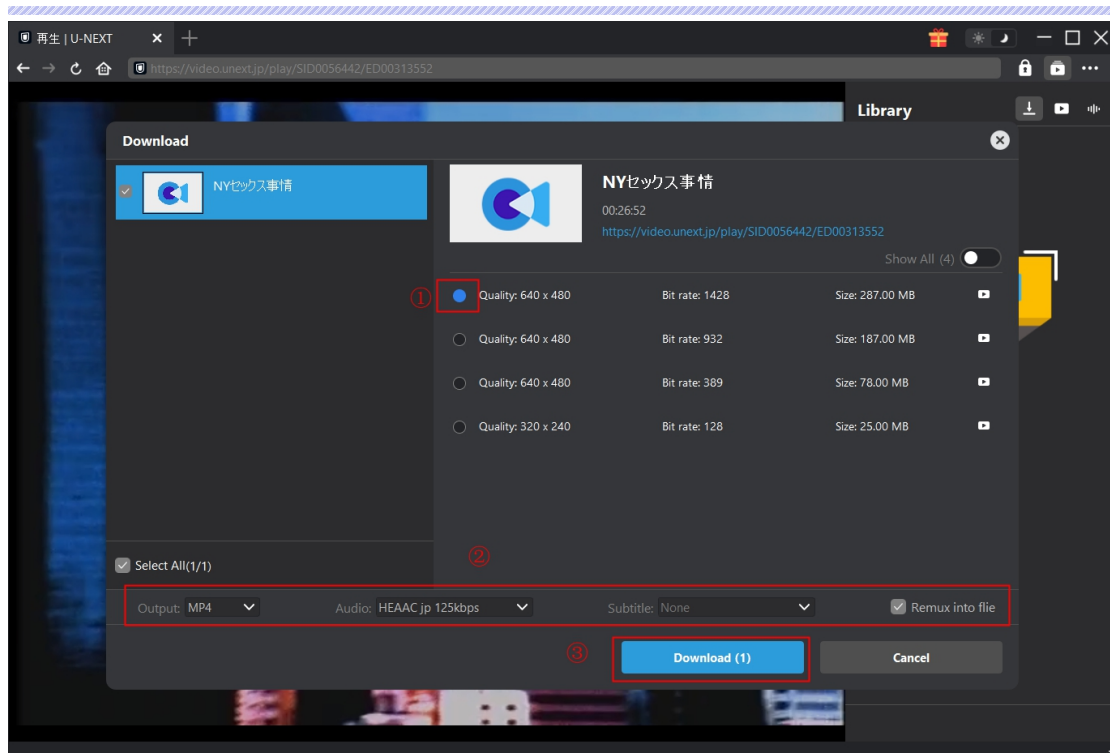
再生 | U-NEXT

https://video.unext.jp/play/SID0056442/ED00313552

Library

Download

NYセックス事情

NYセックス事情
00:26:52
https://video.unext.jp/play/SID0056442/ED00313552

Show All (4)

①

| Quality: 640 x 480 | Bit rate: 1428 | Size: 287.00 MB |
|---|---|---|
| Quality: 640 x 480 | Bit rate: 932 | Size: 187.00 MB |
| Quality: 640 x 480 | Bit rate: 389 | Size: 78.00 MB |
| Quality: 320 x 240 | Bit rate: 128 | Size: 25.00 MB |

Select All(1/1)

②

Output: MP4 Audio: HEAAC jp 125kbps Subtitle: None Remux into flie

③

Download (1) Cancel